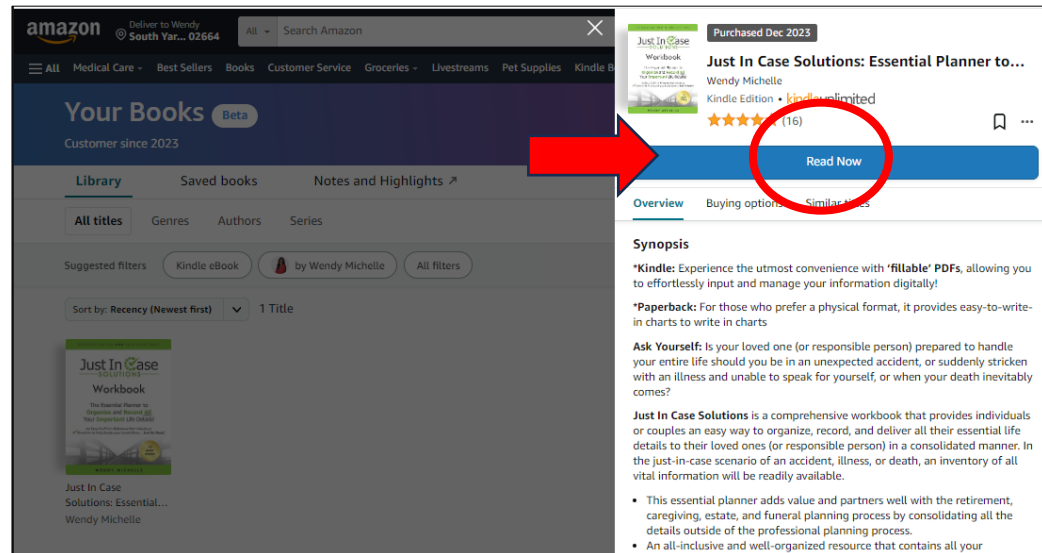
amazon Deliver to Wendy South Yar... 02664

All Search Amazon

All Medical Care Best Sellers Books Customer Service Groceries Livestreams Pet Supplies Kindle B

Your Books Beta

Customer since 2023

Library Saved books Notes and Highlights ↗

All titles Genres Authors Series

Suggested filters Kindle eBook by Wendy Michelle All filters

Sort by: Recency (Newest first) 1 Title

Just In Case Solutions Workbook

Just In Case Solutions: Essential...
Wendy Michelle

Purchased Dec 2023

Just In Case Solutions: Essential Planner to...
Wendy Michelle
Kindle Edition • kindleunlimited
(16)

Read Now

Overview Buying options Similar titles

Synopsis

*Kindle: Experience the utmost convenience with 'fillable' PDFs, allowing you to effortlessly input and manage your information digitally!

*Paperback: For those who prefer a physical format, it provides easy-to-write-in charts to write in charts

Ask Yourself: Is your loved one (or responsible person) prepared to handle your entire life should you be in an unexpected accident, or suddenly stricken with an illness and unable to speak for yourself, or when your death inevitably comes?

Just In Case Solutions is a comprehensive workbook that provides individuals or couples an easy way to organize, record, and deliver all their essential life details to their loved ones (or responsible person) in a consolidated manner. In the just-in-case scenario of an accident, illness, or death, an inventory of all vital information will be readily available.

• This essential planner adds value and partners well with the retirement, caregiving, estate, and funeral planning process by consolidating all the details outside of the professional planning process.
• An all-inclusive and well-organized resource that contains all your